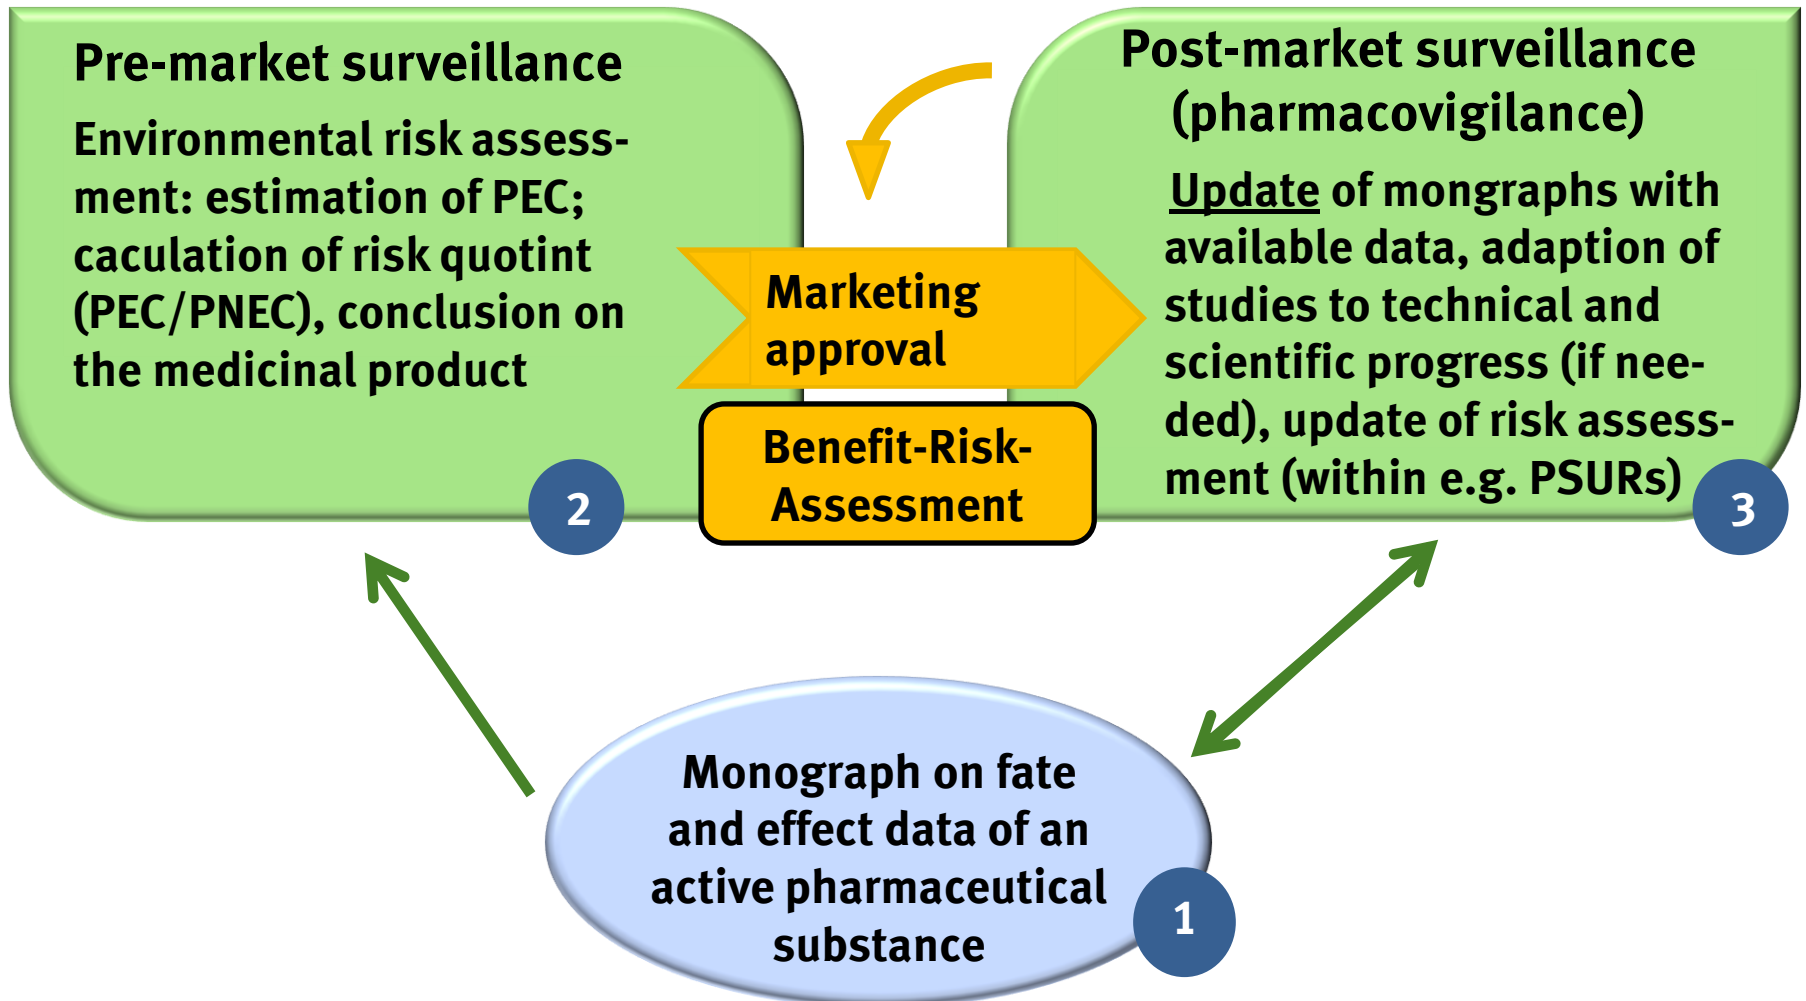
Pre-market surveillance

Environmental risk assessment: estimation of PEC; caculation of risk quotint (PEC/PNEC), conclusion on the medicinal product

2

Marketing approval

Benefit-Risk-Assessment

Post-market surveillance (pharmacovigilance)

Update of mongraphs with available data, adaption of studies to technical and scientific progress (if needed), update of risk assessment (within e.g. PSURs)

3

Monograph on fate and effect data of an active pharmaceutical substance

1